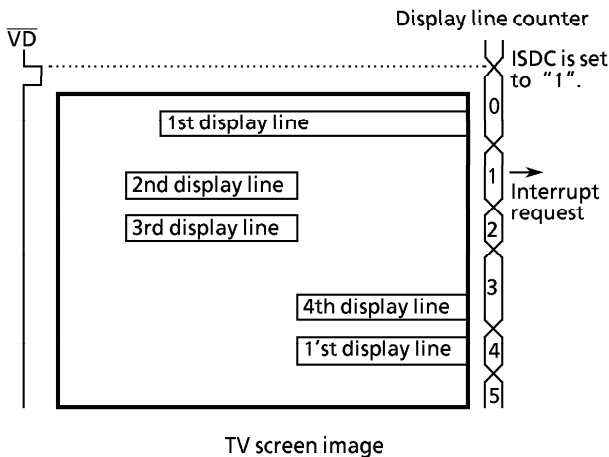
Display line counter

$\overline{VD}$

ISDC is set to “1”.

0

1st display line

1

Interrupt request

2nd display line

3rd display line

2

3

4th display line

1’st display line

4

5

TV screen image